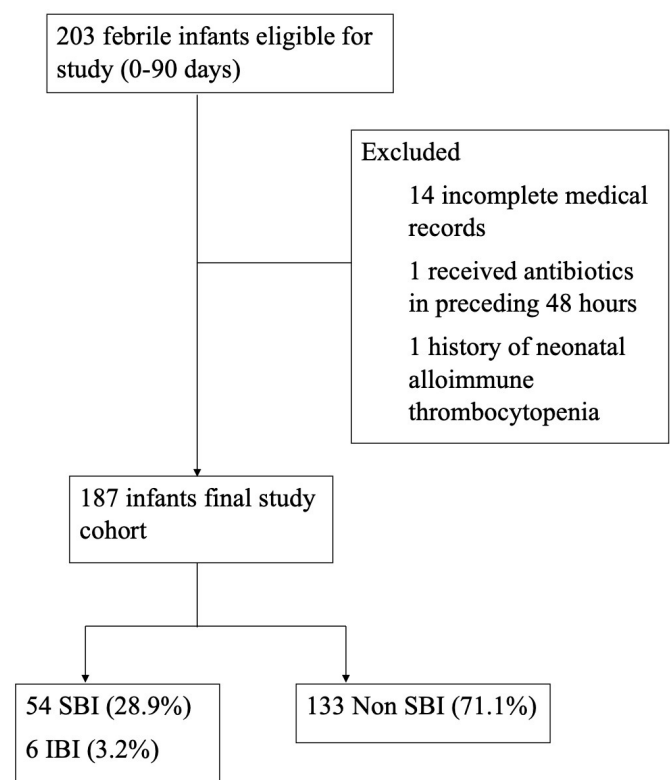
203 febrile infants eligible for study (0-90 days)

Excluded

14 incomplete medical records

1 received antibiotics in preceding 48 hours

1 history of neonatal alloimmune thrombocytopenia

187 infants final study cohort

54 SBI (28.9%)

6 IBI (3.2%)

133 Non SBI (71.1%)